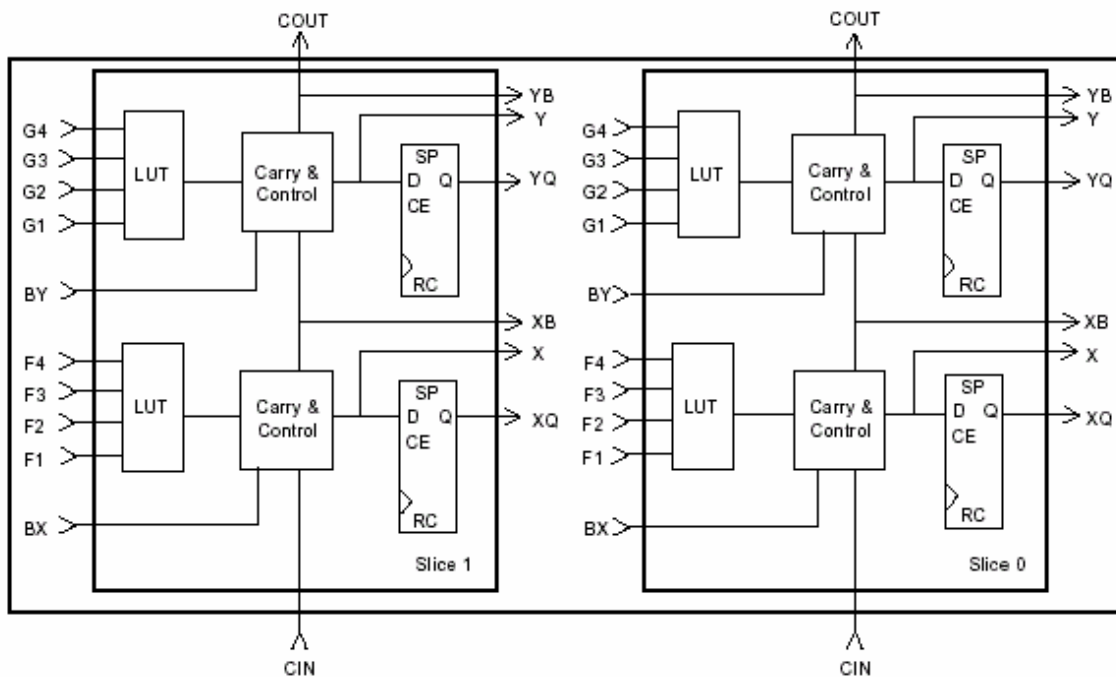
COUT

G4
G3
G2
G1
LUT
Carry & Control
SP
D Q
CE
RC
YB
Y
YQ
BY

XB
X
F4
F3
F2
F1
LUT
Carry & Control
SP
D Q
CE
RC
XQ
BX
Slice 1

CIN

COUT

G4
G3
G2
G1
LUT
Carry & Control
SP
D Q
CE
RC
YB
Y
YQ
BY

XB
X
F4
F3
F2
F1
LUT
Carry & Control
SP
D Q
CE
RC
XQ
BX
Slice 0

CIN